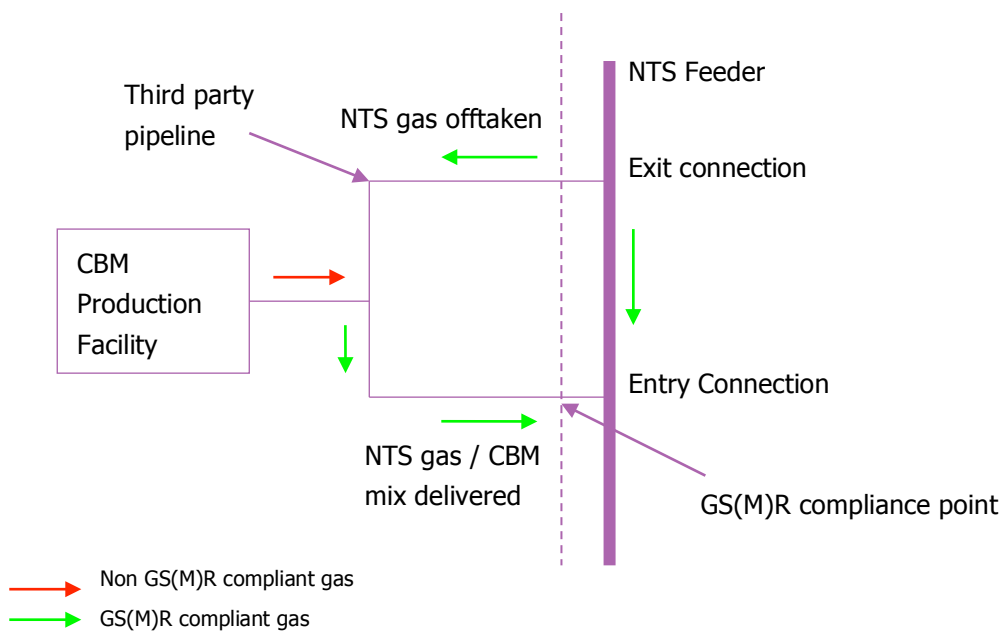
Third party pipeline

NTS gas offtaken

NTS Feeder

Exit connection

CBM Production Facility

Entry Connection

NTS gas / CBM mix delivered

GS(M)R compliance point

Non GS(M)R compliant gas

GS(M)R compliant gas